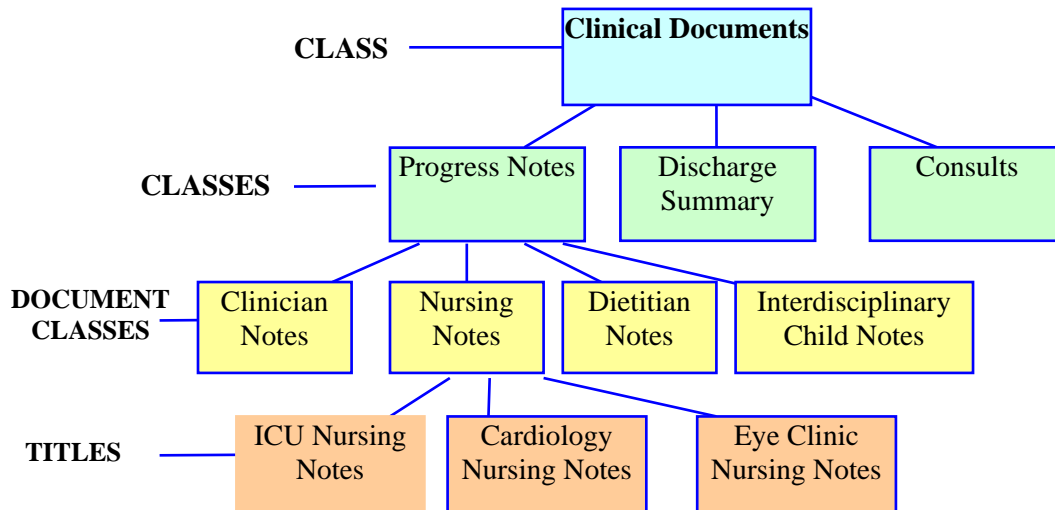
CLASS

Clinical Documents

CLASSES

Progress Notes

Discharge Summary

Consults

DOCUMENT CLASSES

Clinician Notes

Nursing Notes

Dietitian Notes

Interdisciplinary Child Notes

TITLES

ICU Nursing Notes

Cardiology Nursing Notes

Eye Clinic Nursing Notes